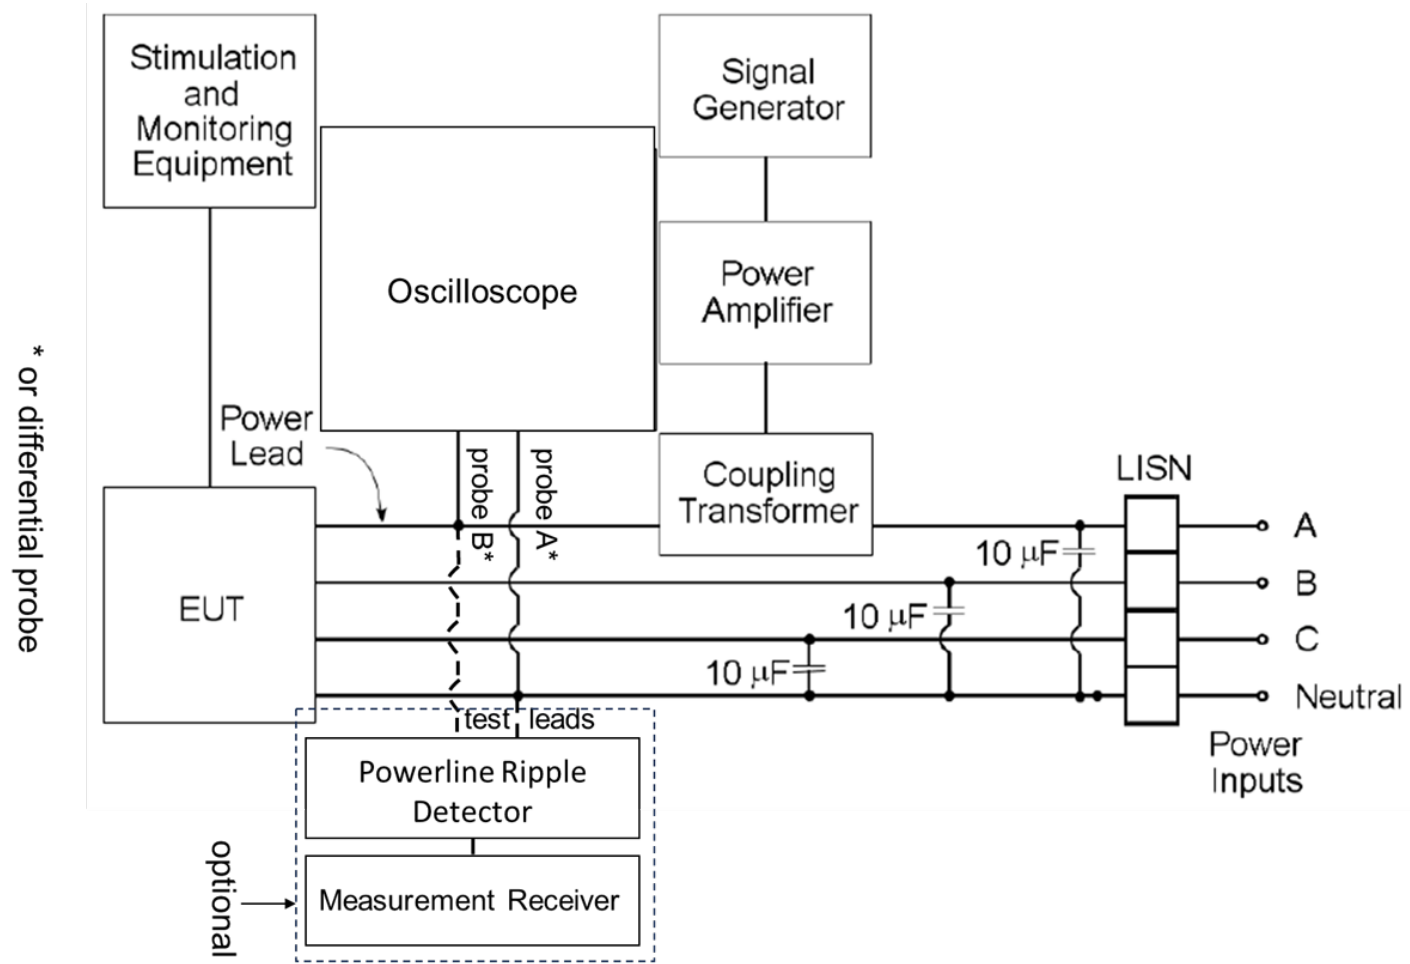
* or differential probe

Stimulation and Monitoring Equipment

Signal Generator

Oscilloscope

Power Amplifier

Power Lead

probe B*

probe A*

Coupling Transformer

LISN

EUT

10 $\mu$F

10 $\mu$F

10 $\mu$F

A

B

C

Neutral

test leads

Power Inputs

Powerline Ripple Detector

optional

Measurement Receiver